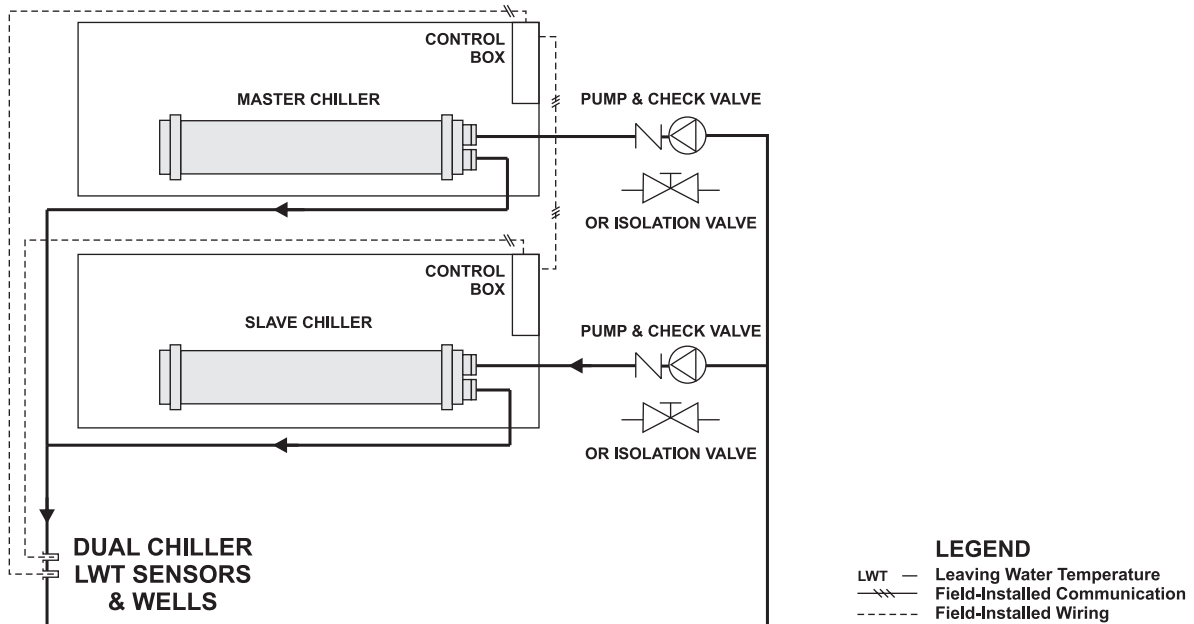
CONTROL BOX

MASTER CHILLER

PUMP & CHECK VALVE

OR ISOLATION VALVE

CONTROL BOX

SLAVE CHILLER

PUMP & CHECK VALVE

OR ISOLATION VALVE

DUAL CHILLER LWT SENSORS & WELLS

LEGEND
LWT — Leaving Water Temperature
Field-Installed Communication
Field-Installed Wiring